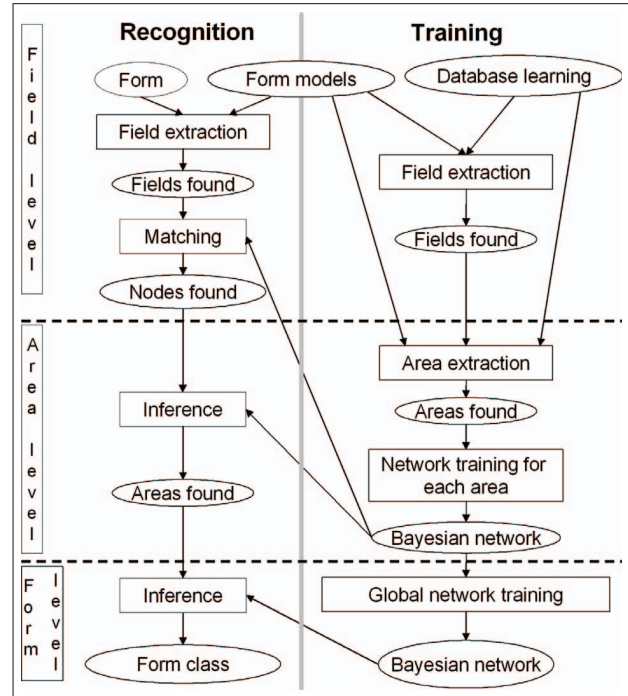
Recognition

Training

Field level

Form

Form models

Database learning

Field extraction

Field extraction

Fields found

Fields found

Matching

Nodes found

Area level

Area extraction

Inference

Areas found

Network training for each area

Areas found

Bayesian network

Form level

Inference

Global network training

Form class

Bayesian network